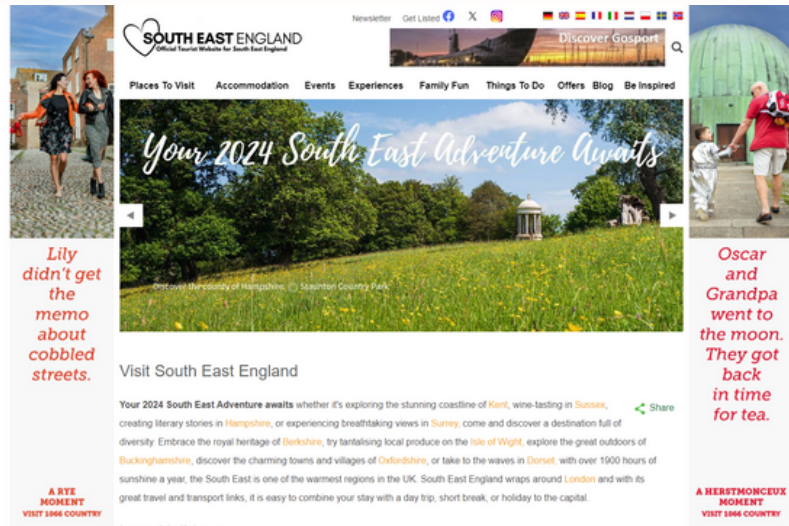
SOUTH EAST ENGLAND
Official Tourist Website for South East England

Newsletter Get Listed

Discover Gosport

Places To Visit Accommodation Events Experiences Family Fun Things To Do Offers Blog Be Inspired

Your 2024 South East Adventure Awaits

Discover the county of Hampshire, © Staunton Country Park

Lily didn't get the memo about cobbled streets.

A RYE MOMENT
VISIT 1066 COUNTRY

Oscar and Grandpa went to the moon. They got back in time for tea.

A HERSTMONCEUX MOMENT
VISIT 1066 COUNTRY

Visit South East England

Share

Your 2024 South East Adventure awaits whether it's exploring the stunning coastline of Kent, wine-tasting in Sussex, creating literary stories in Hampshire, or experiencing breathtaking views in Surrey, come and discover a destination full of diversity. Embrace the royal heritage of Berkshire, try tantalising local produce on the Isle of Wight, explore the great outdoors of Buckinghamshire, discover the charming towns and villages of Oxfordshire, or take to the waves in Dorset, with over 1900 hours of sunshine a year, the South East is one of the warmest regions in the UK. South East England wraps around London and with its great travel and transport links, it is easy to combine your stay with a day trip, short break, or holiday to the capital.